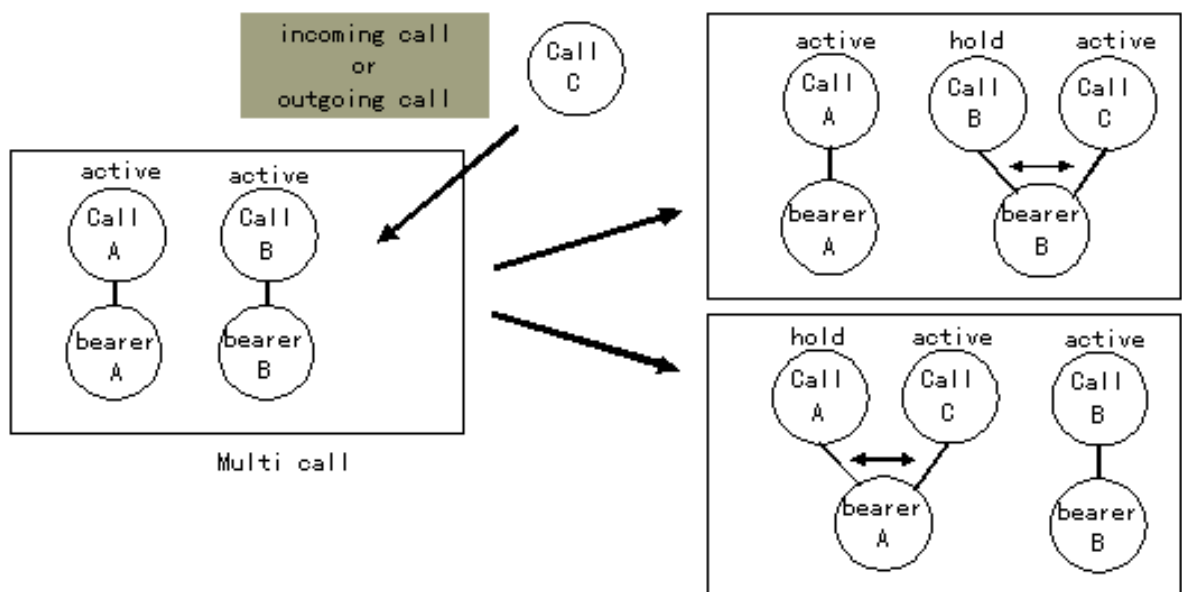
incoming call
or
outgoing call

Call
C

active
Call
A
bearer
A

active
Call
B
bearer
B

Multi call

active
Call
A
bearer
A

hold
Call
B

active
Call
C

bearer
B

hold
Call
A

active
Call
C

bearer
A

active
Call
B
bearer
B